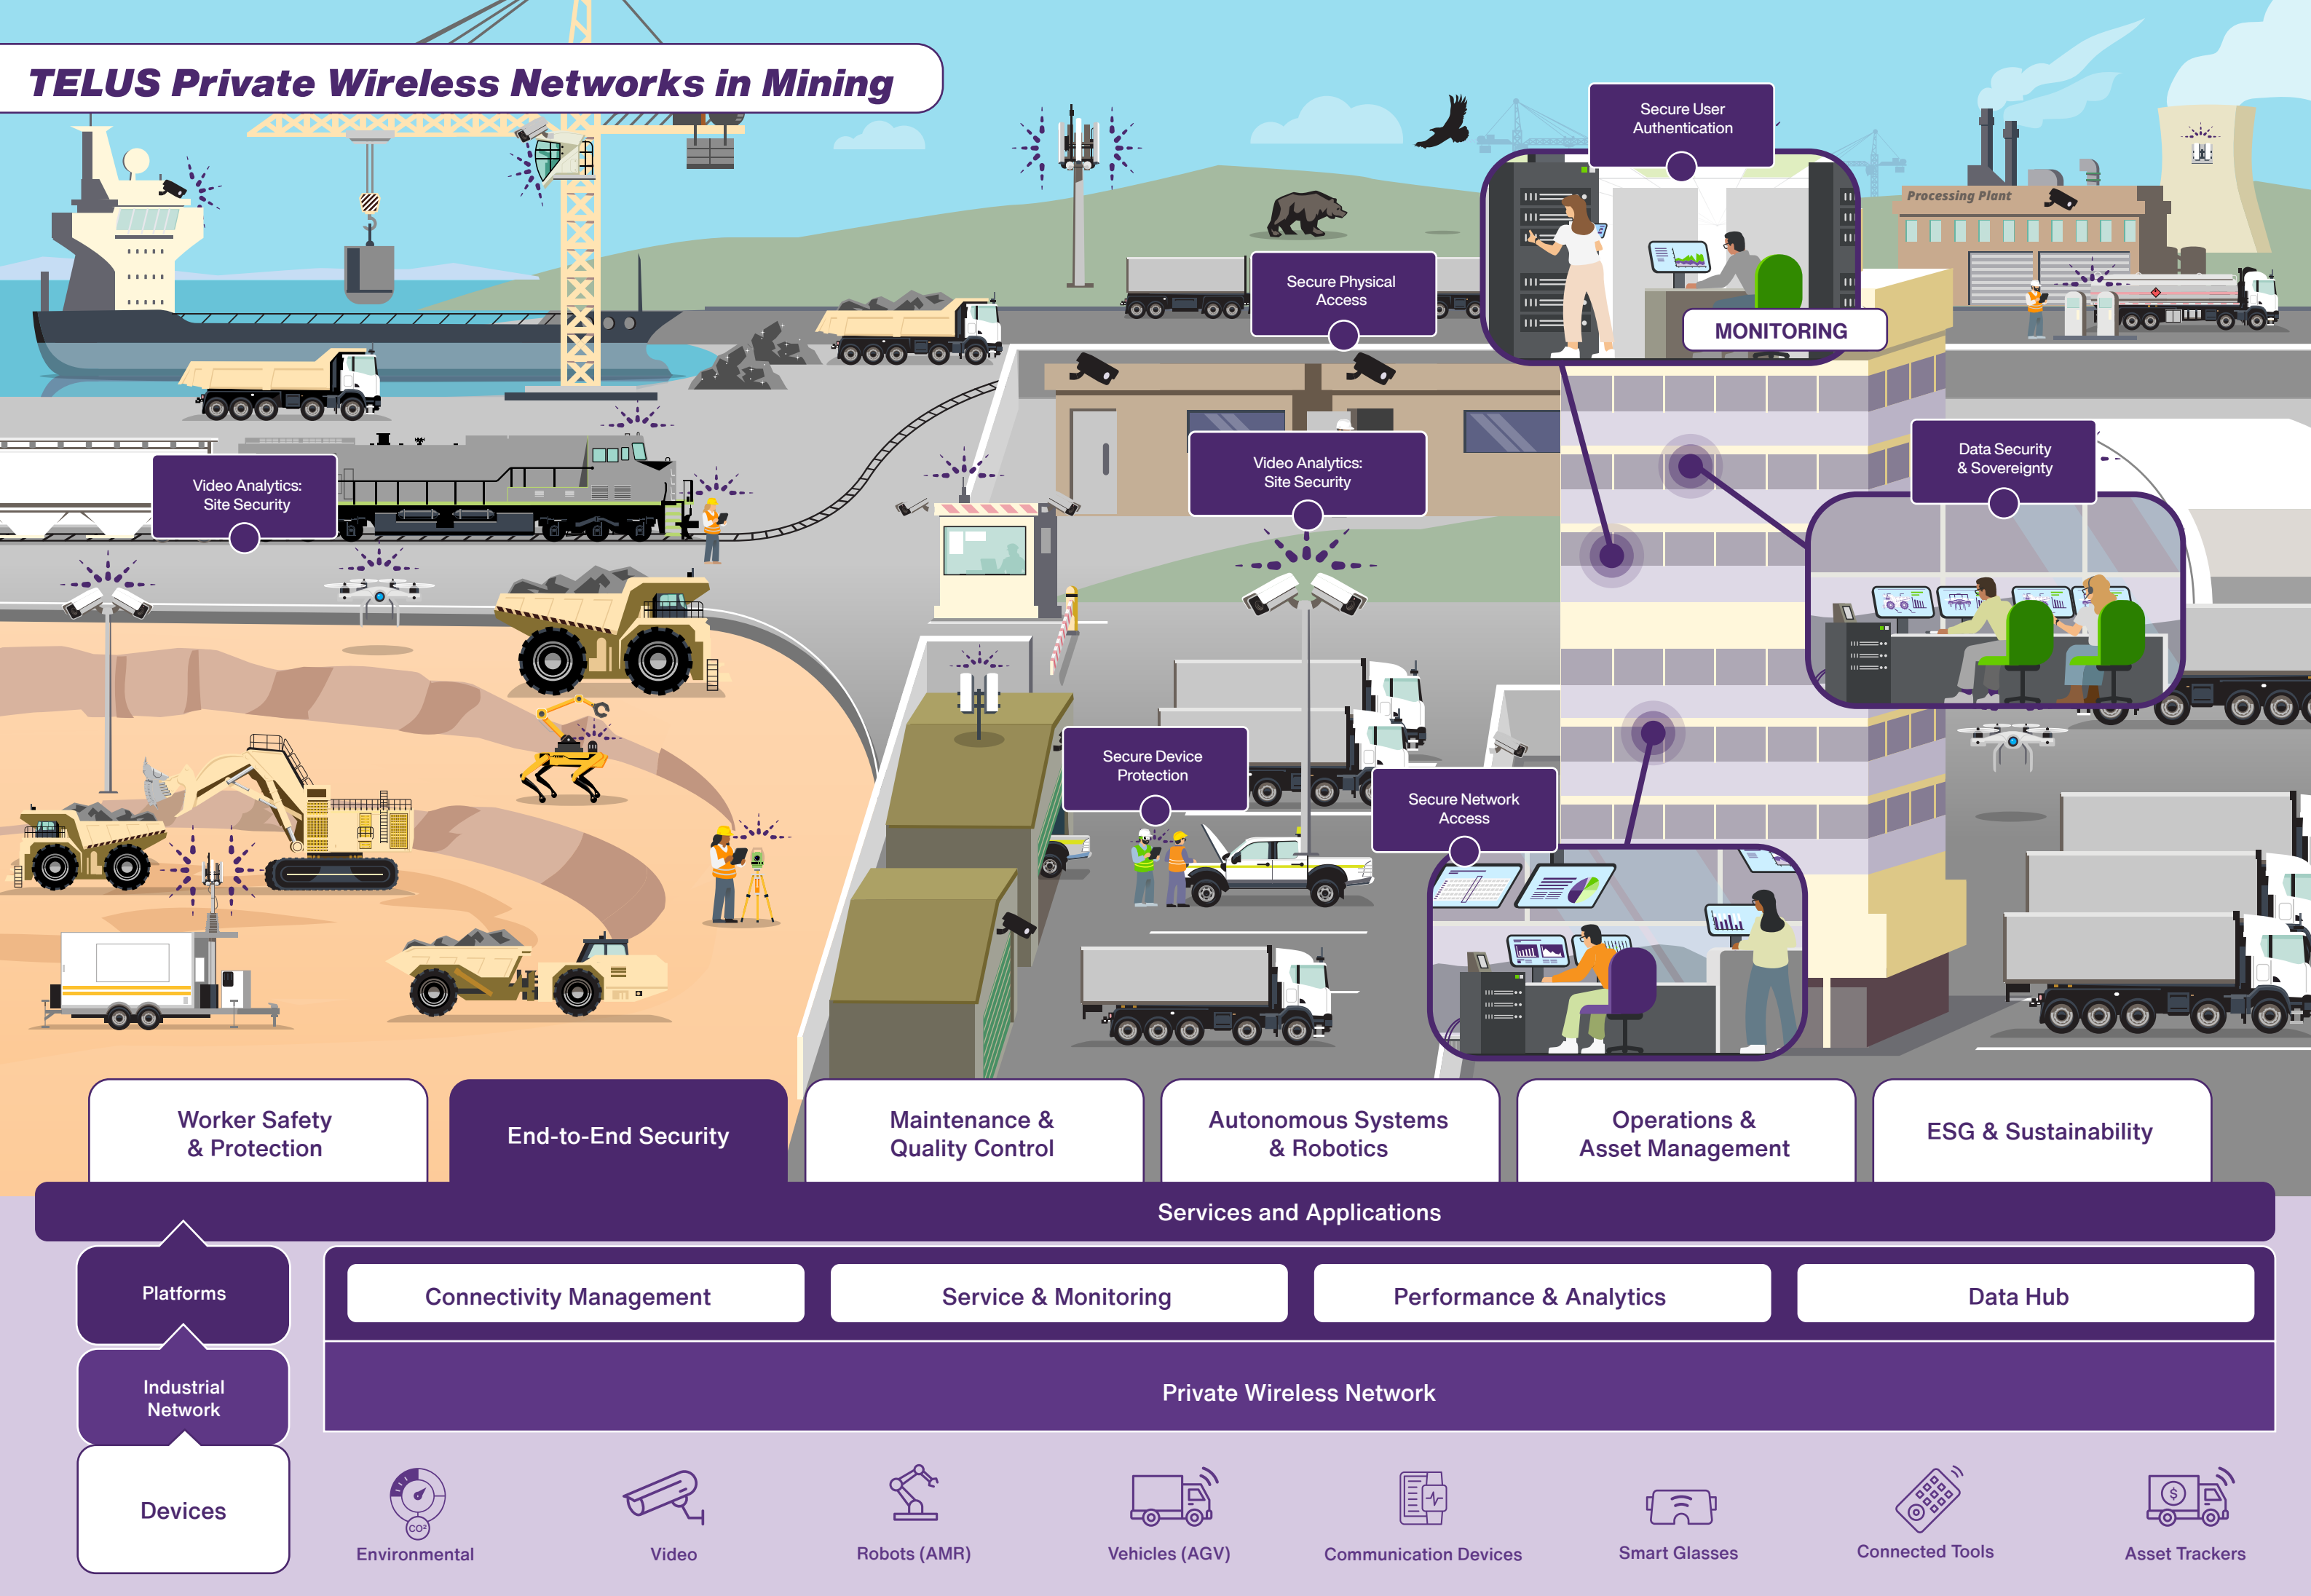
TELUS Private Wireless Networks in Mining

Secure User Authentication

Processing Plant

Secure Physical Access

MONITORING

Video Analytics: Site Security

Video Analytics: Site Security

Data Security & Sovereignty

Secure Device Protection

Secure Network Access

Worker Safety & Protection

End-to-End Security

Maintenance & Quality Control

Autonomous Systems & Robotics

Operations & Asset Management

ESG & Sustainability

Services and Applications

Platforms

Connectivity Management

Service & Monitoring

Performance & Analytics

Data Hub

Industrial Network

Private Wireless Network

Devices

Environmental

Video

Robots (AMR)

Vehicles (AGV)

Communication Devices

Smart Glasses

Connected Tools

Asset Trackers